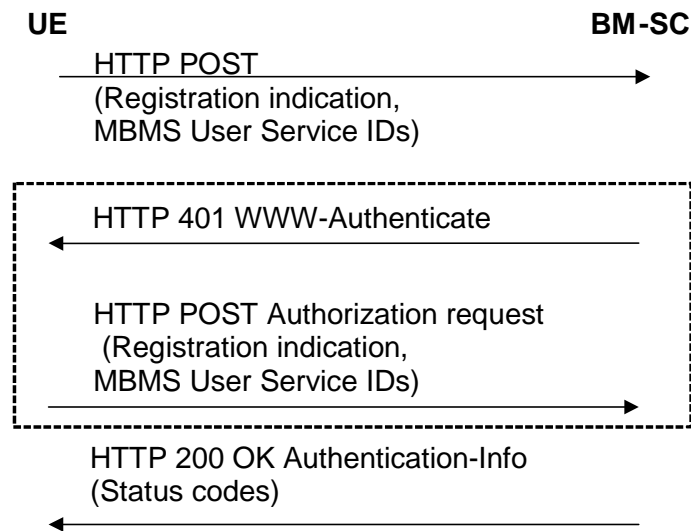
UE

BM-SC

HTTP POST
(Registration indication,
MBMS User Service IDs)

HTTP 401 WWW-Authenticate

HTTP POST Authorization request
(Registration indication,
MBMS User Service IDs)

HTTP 200 OK Authentication-Info
(Status codes)